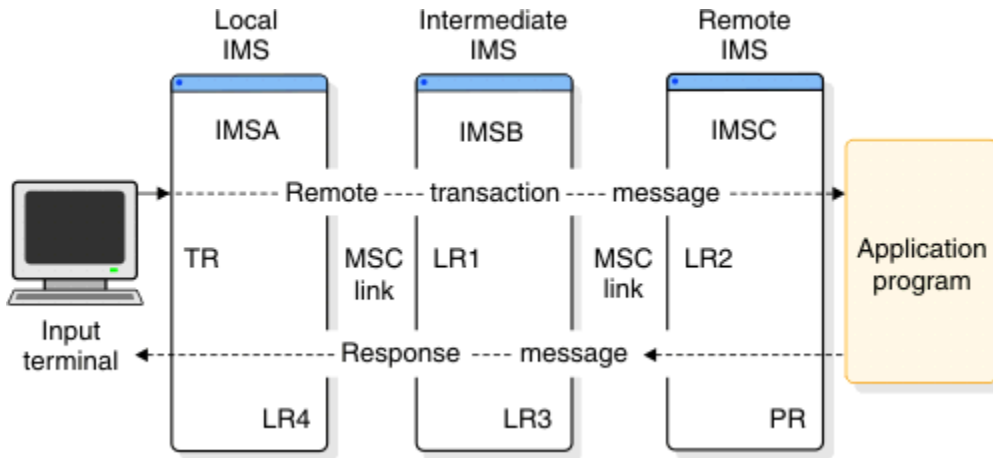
Local IMS

Intermediate IMS

Remote IMS

IMSA

IMSB

IMSC

Remote ---- transaction ---- message

TR

MSC link

LR1

MSC link

LR2

Application program

Input terminal

Response ---- message

LR4

LR3

PR